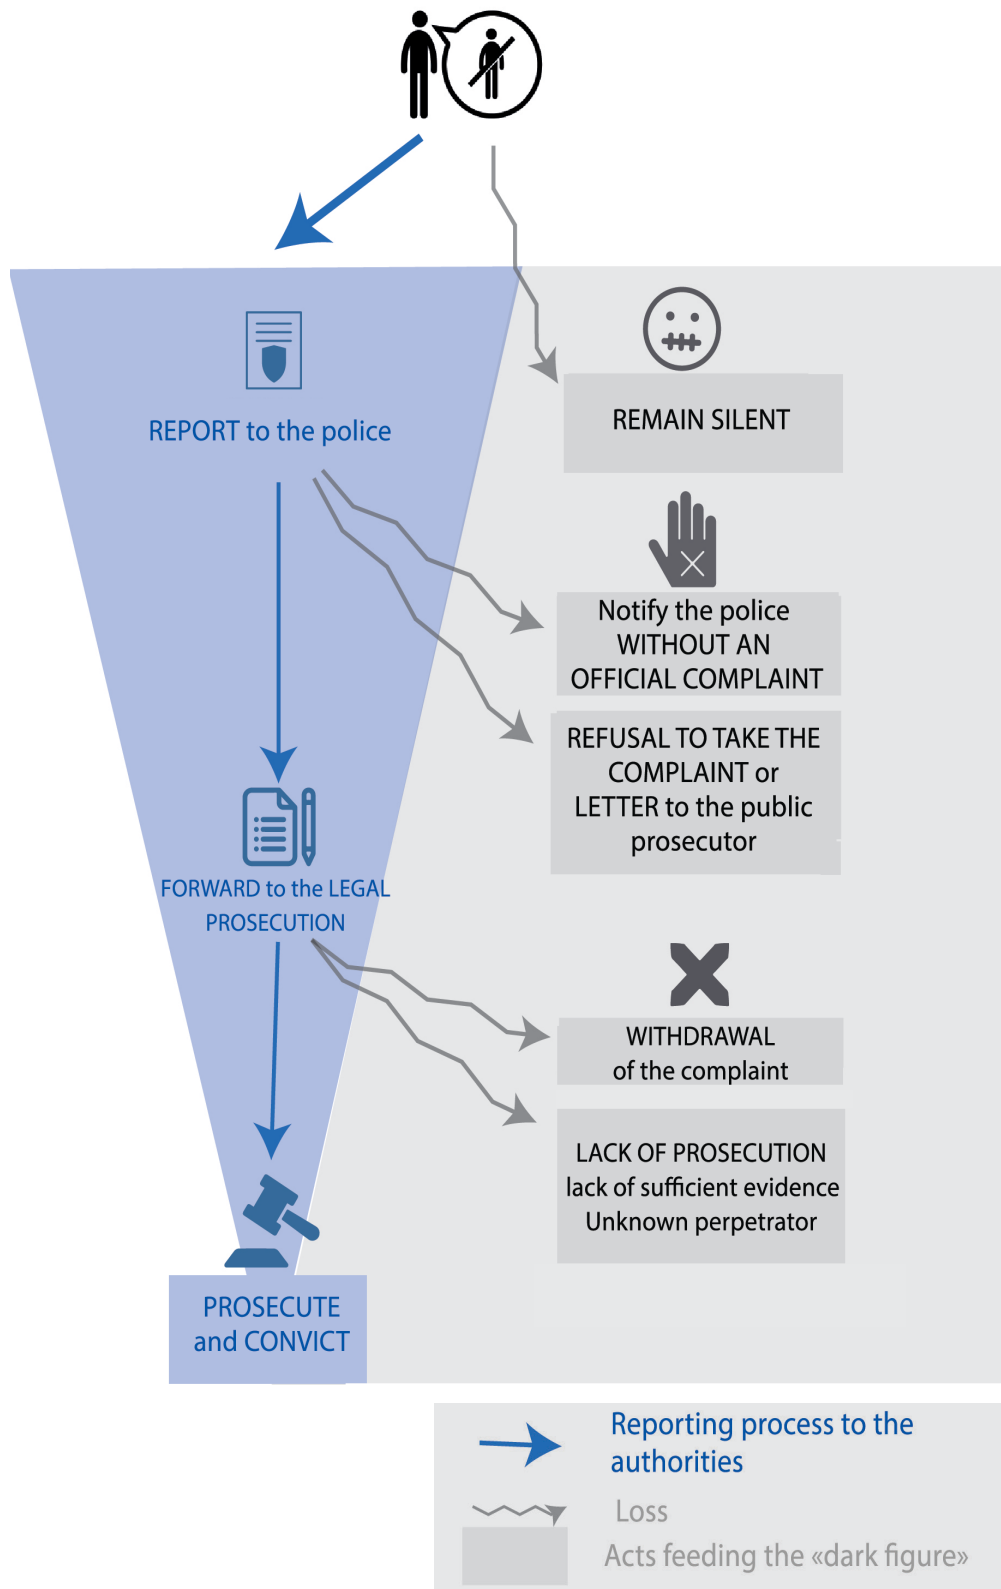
REPORT to the police

REMAIN SILENT

Notify the police WITHOUT AN OFFICIAL COMPLAINT

REFUSAL TO TAKE THE COMPLAINT or LETTER to the public prosecutor

FORWARD to the LEGAL PROSECUTION

WITHDRAWAL of the complaint

LACK OF PROSECUTION lack of sufficient evidence Unknown perpetrator

PROSECUTE and CONVICT

Reporting process to the authorities

Loss

Acts feeding the «dark figure»